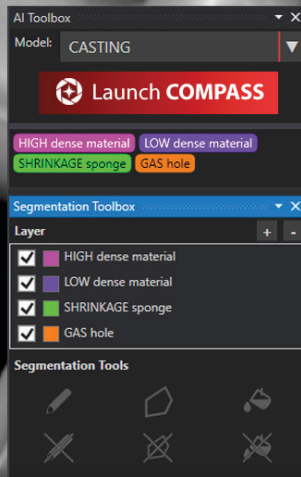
AI Toolbox

Model: CASTING

Launch COMPASS

HIGH dense material
LOW dense material
SHRINKAGE sponge
GAS hole

Segmentation Toolbox

Layer
+
-

HIGH dense material
LOW dense material
SHRINKAGE sponge
GAS hole

Segmentation Tools